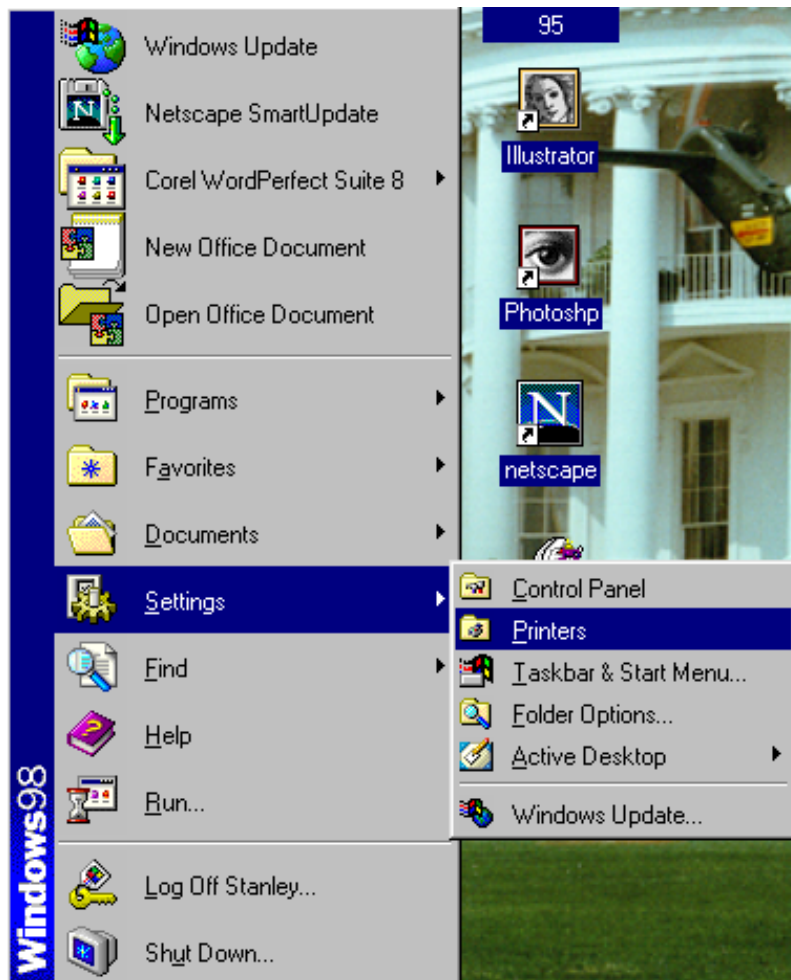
95

Windows Update
Netscape SmartUpdate
Corel WordPerfect Suite 8
New Office Document
Open Office Document
Programs
Favorites
Documents
Settings
Find
Help
Run...
Log Off Stanley...
Shut Down...

Windows98

Illustrator
Photoshp
netscape

Control Panel
Printers
Taskbar & Start Menu...
Folder Options...
Active Desktop
Windows Update...